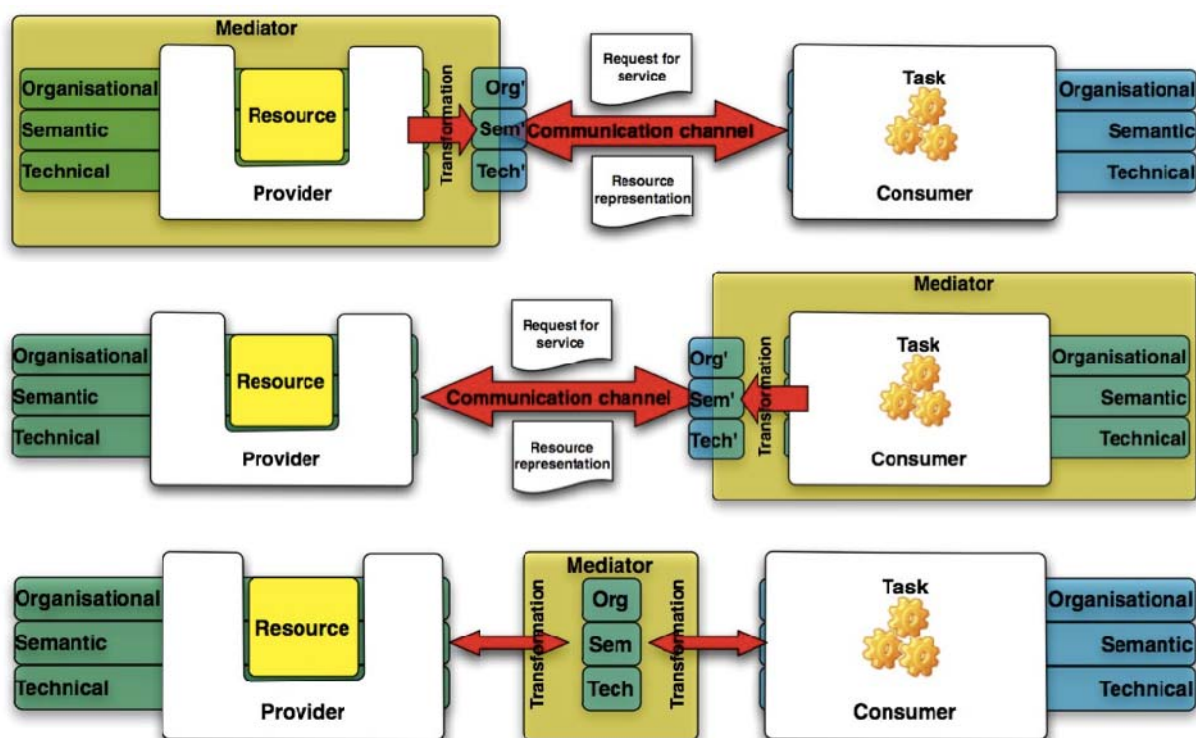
Mediator

Organisational

Semantic

Technical

Resource

Provider

Transformation

Org'

Sem'

Tech'

Request for service

Communication channel

Resource representation

Task

Consumer

Organisational

Semantic

Technical

Mediator

Organisational

Semantic

Technical

Resource

Provider

Request for service

Communication channel

Resource representation

Org'

Sem'

Tech'

Transformation

Task

Consumer

Organisational

Semantic

Technical

Organisational

Semantic

Technical

Resource

Provider

Mediator

Transformation

Org

Sem

Tech

Transformation

Task

Consumer

Organisational

Semantic

Technical